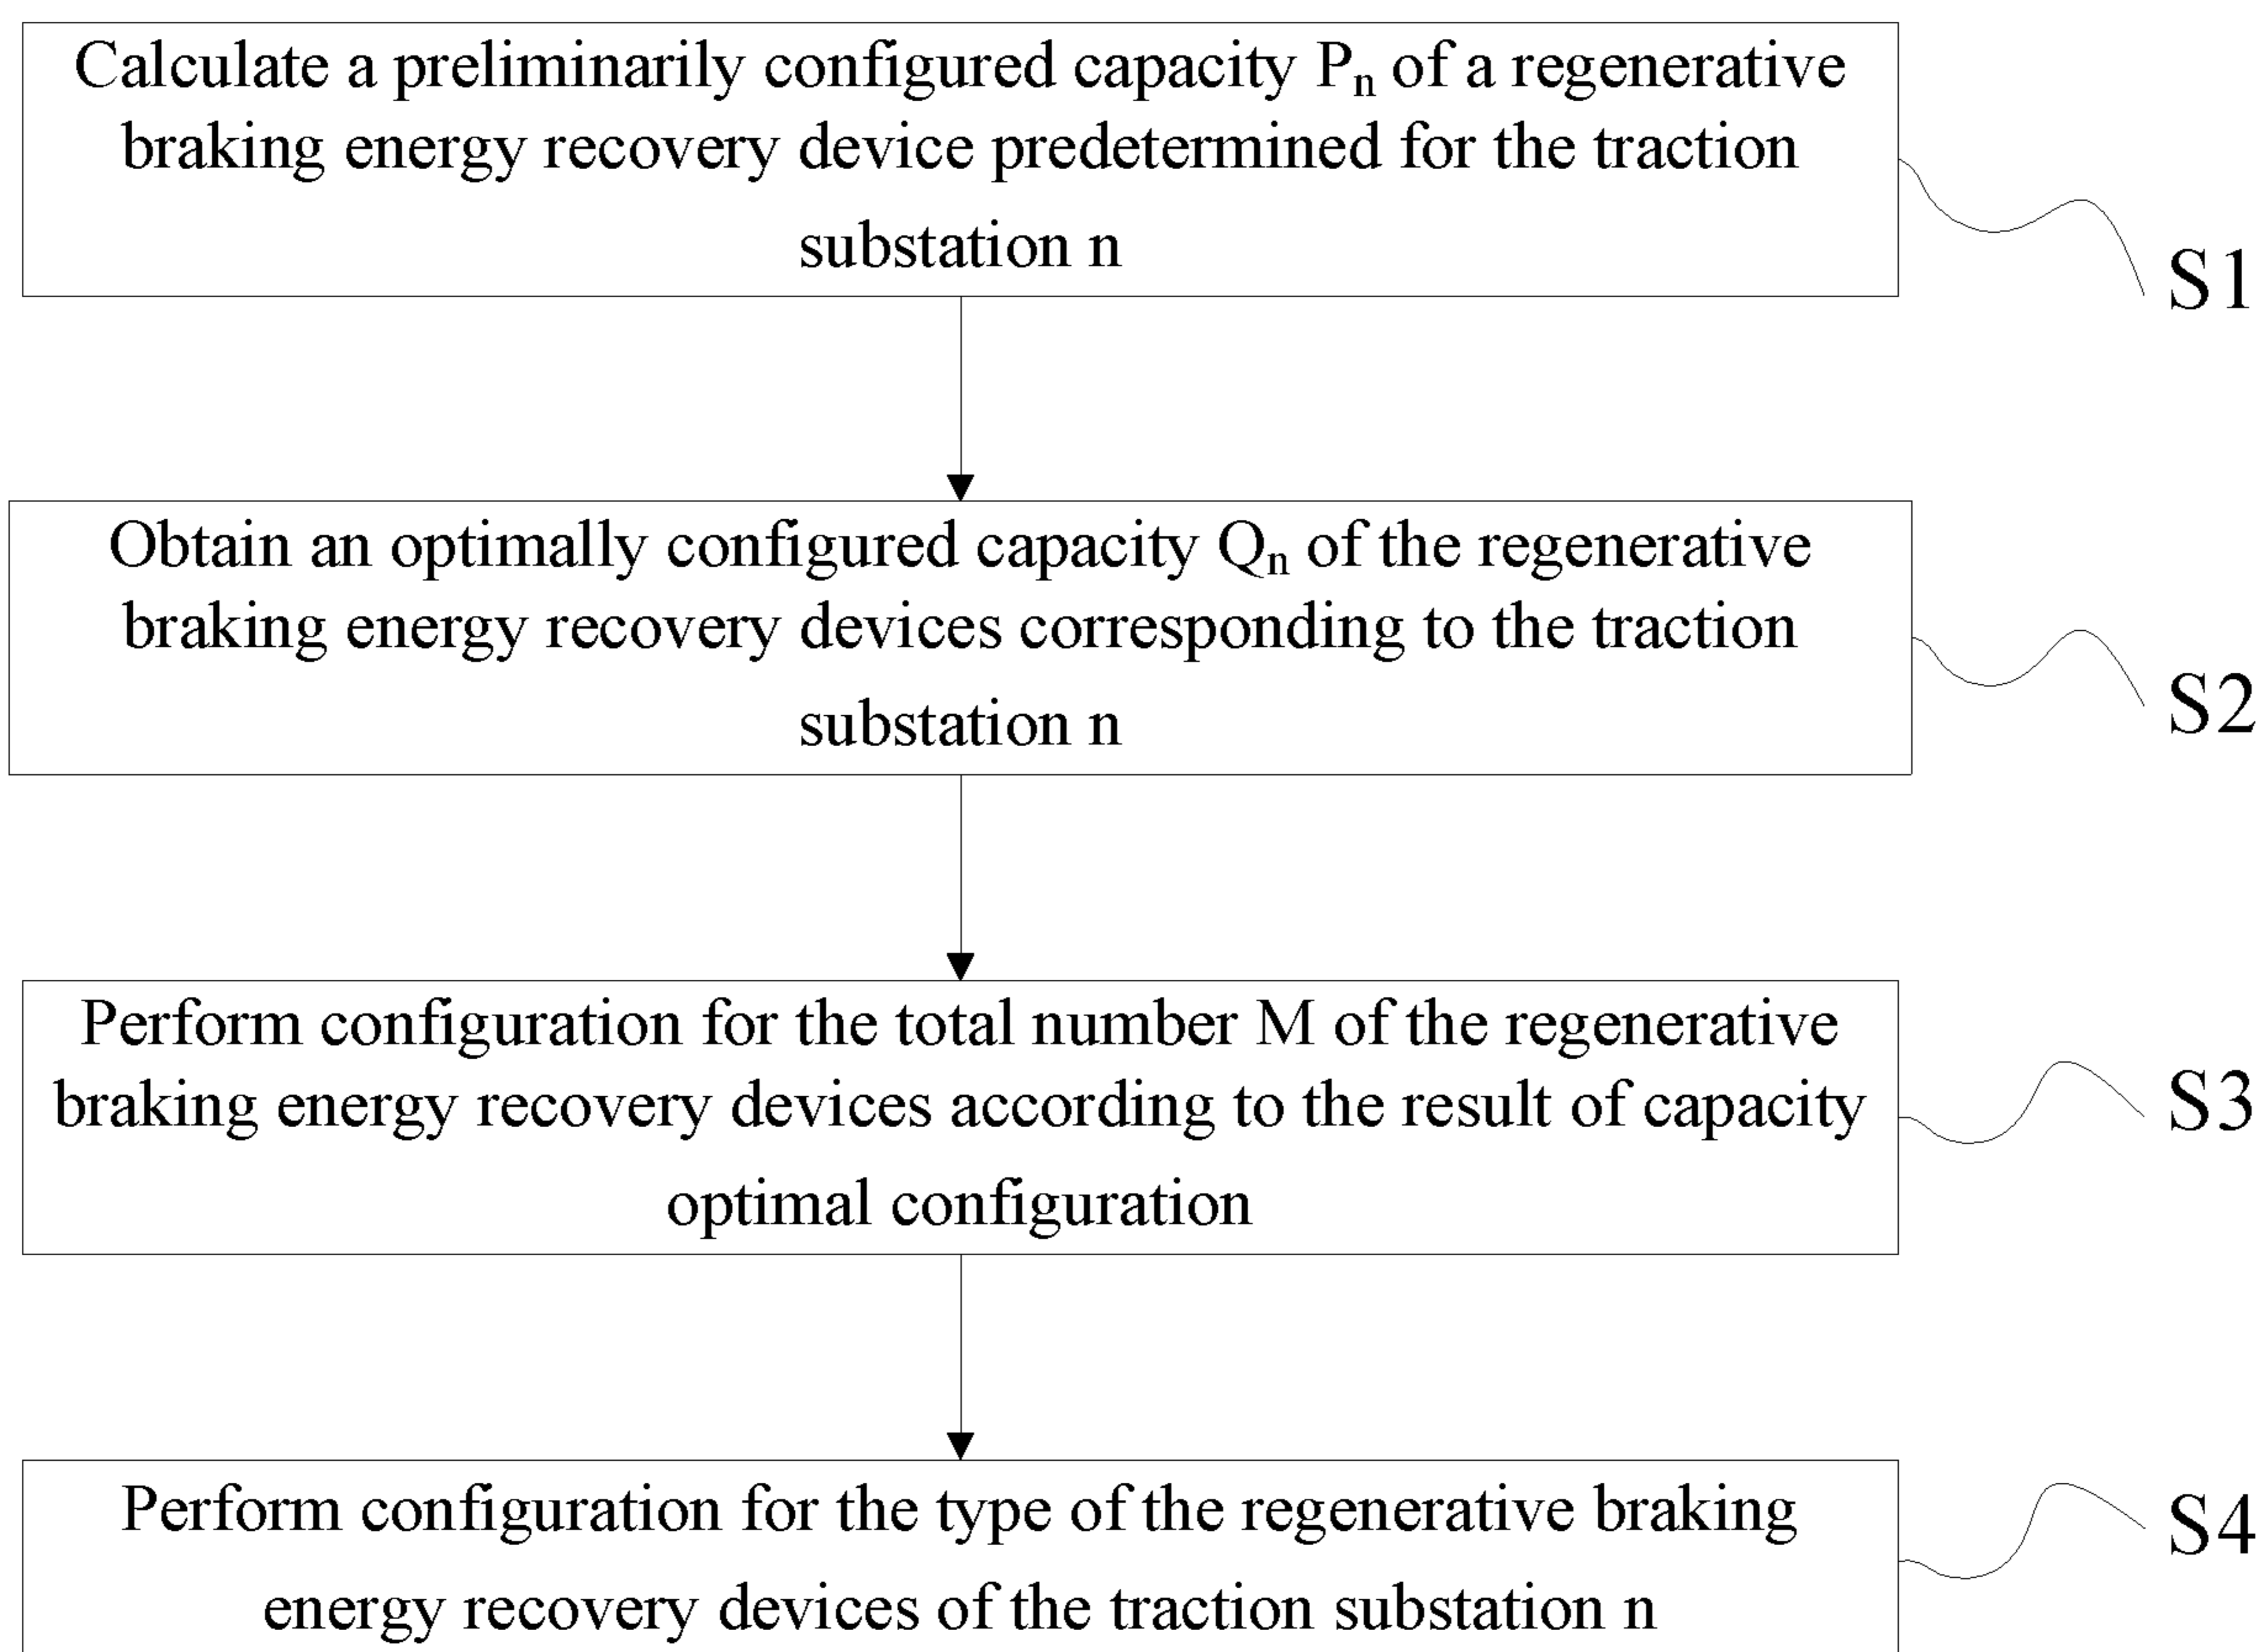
Calculate a preliminarily configured capacity $P_n$ of a regenerative braking energy recovery device predetermined for the traction substation n

S1

Obtain an optimally configured capacity $Q_n$ of the regenerative braking energy recovery devices corresponding to the traction substation n

S2

Perform configuration for the total number M of the regenerative braking energy recovery devices according to the result of capacity optimal configuration

S3

Perform configuration for the type of the regenerative braking energy recovery devices of the traction substation n

S4